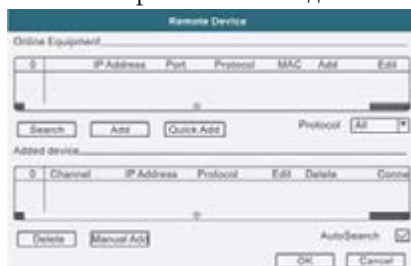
Remote Device

Online Equipment

| 0 | IP Address | Port | Protocol | MAC | Add | Edit |
|---|---|---|---|---|---|---|

Search Add Quick Add Protocol All

Added device

| 0 | Channel | IP Address | Protocol | Edit | Delete | Conne |
|---|---|---|---|---|---|---|

Delete Manual Add AutoSearch

OK Cancel